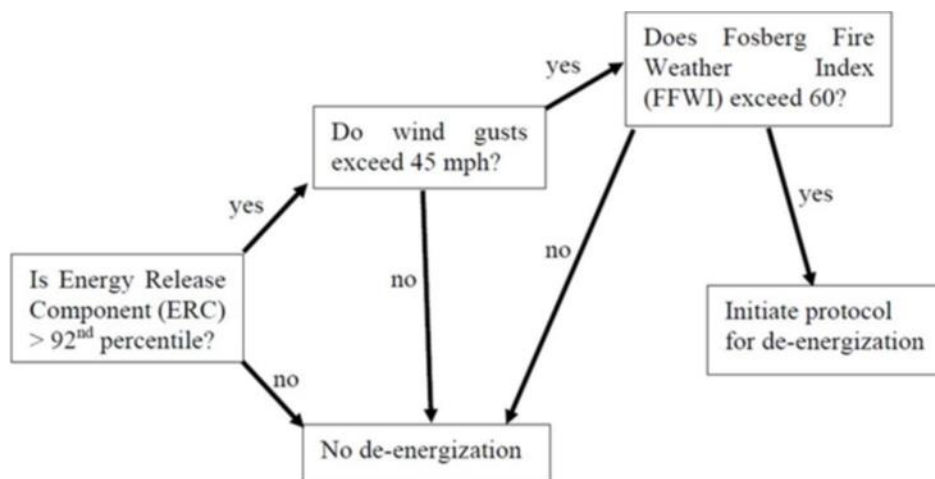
Is Energy Release Component (ERC) > 92$^{nd}$ percentile?

yes

no

Do wind gusts exceed 45 mph?

yes

no

Does Fosberg Fire Weather Index (FFWI) exceed 60?

no

yes

Initiate protocol for de-energization

No de-energization